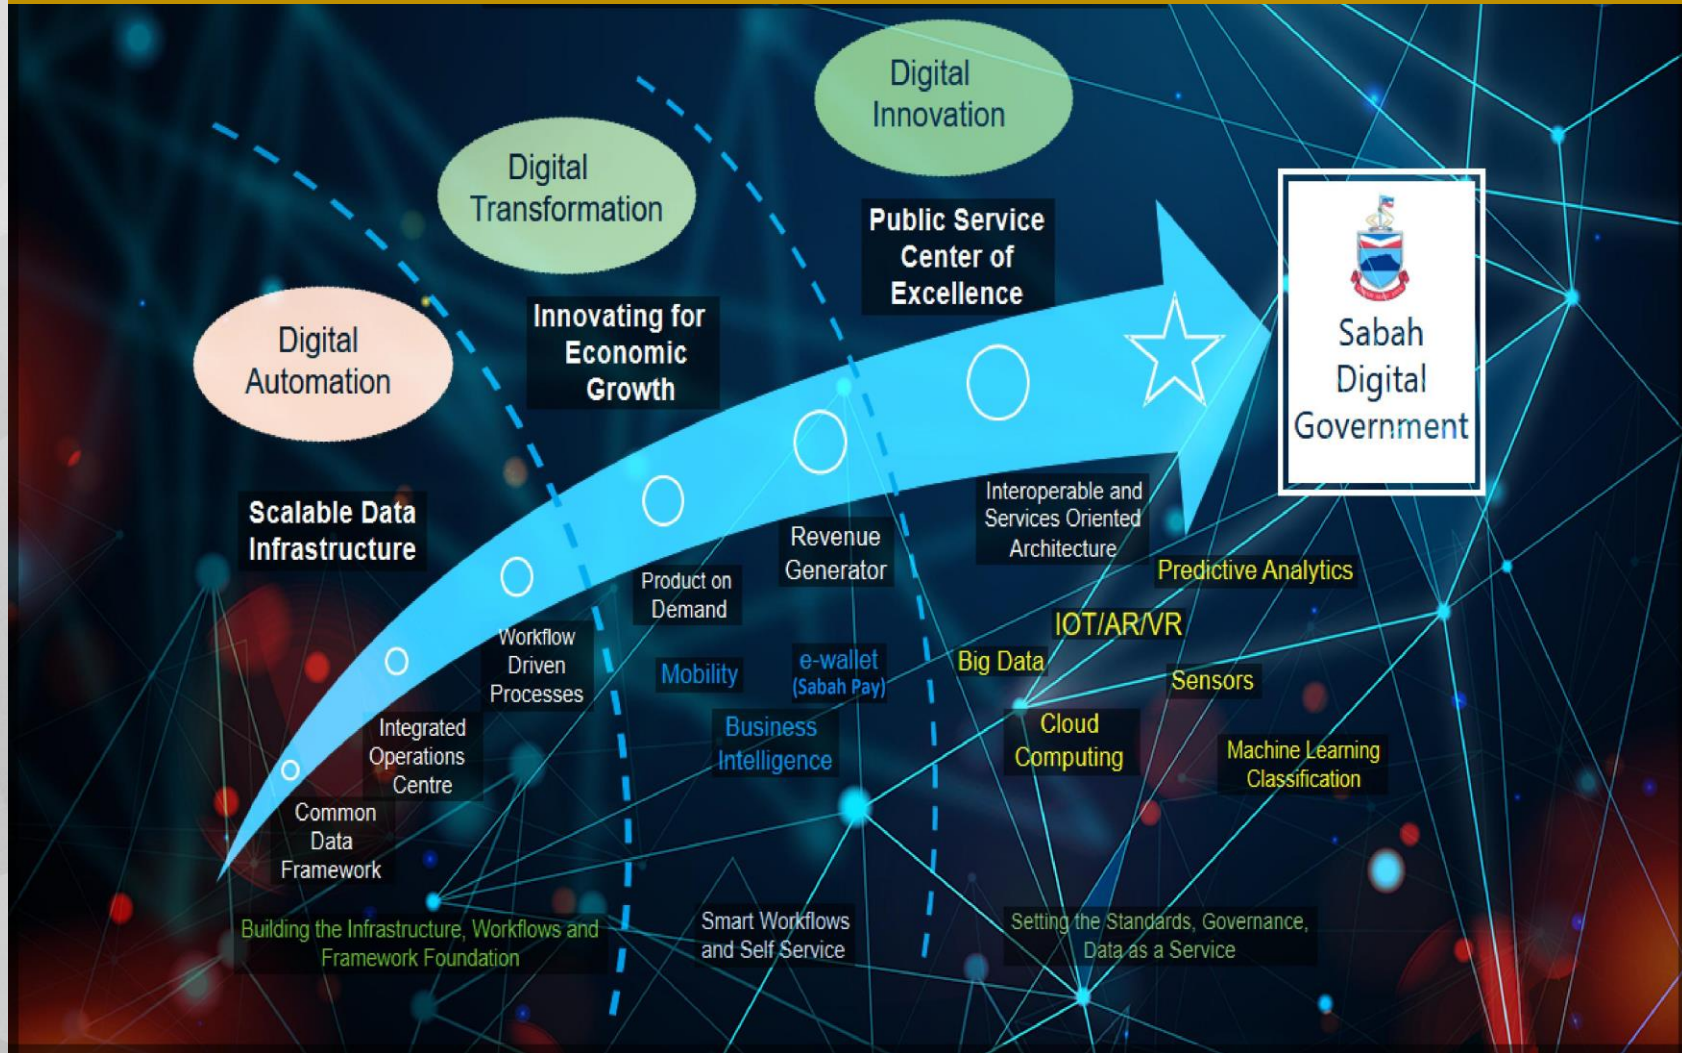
Digital Automation

Digital Transformation

Digital Innovation

Innovating for Economic Growth

Public Service Center of Excellence

Sabah Digital Government

Scalable Data Infrastructure

Common Data Framework

Integrated Operations Centre

Workflow Driven Processes

Product on Demand

Revenue Generator

Interoperable and Services Oriented Architecture

Predictive Analytics

IOT/AR/VR

Big Data

Sensors

Mobility

e-wallet (Sabah Pay)

Business Intelligence

Cloud Computing

Machine Learning Classification

Building the Infrastructure, Workflows and Framework Foundation

Smart Workflows and Self Service

Setting the Standards, Governance, Data as a Service